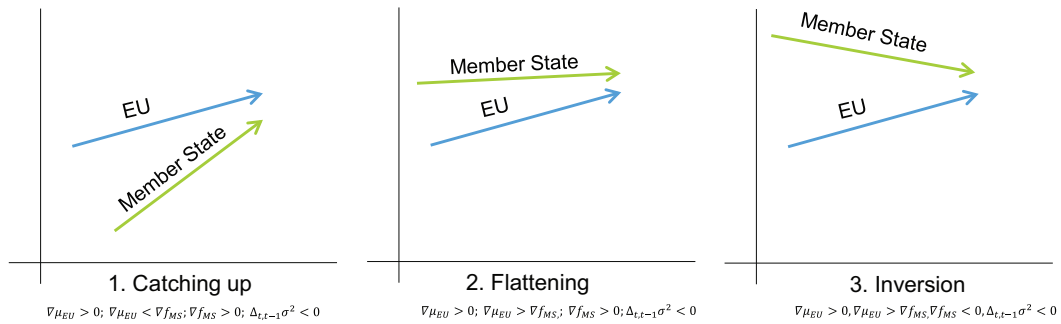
EU

Member State

1. Catching up

$\nabla\mu_{EU} > 0;\ \nabla\mu_{EU} < \nabla f_{MS};\nabla f_{MS} > 0;\ \Delta_{t,t-1}\sigma^2 < 0$

Member State

EU

2. Flattening

$\nabla\mu_{EU} > 0;\ \nabla\mu_{EU} > \nabla f_{MS},;\ \nabla f_{MS} > 0; \Delta_{t,t-1}\sigma^2 < 0$

Member State

EU

3. Inversion

$\nabla\mu_{EU} > 0, \nabla\mu_{EU} > \nabla f_{MS}, \nabla f_{MS} < 0, \Delta_{t,t-1}\sigma^2 < 0$